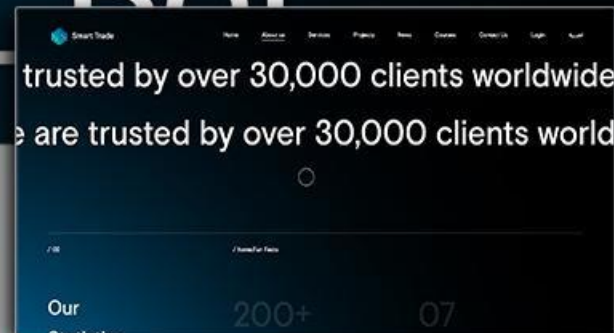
Smart Trade

Home About us Services Projects News Courses Contact Us Login العربية

trusted by over 30,000 clients worldwide

e are trusted by over 30,000 clients world

/ 00

/ Home/Fun Facts

Our

200+

07